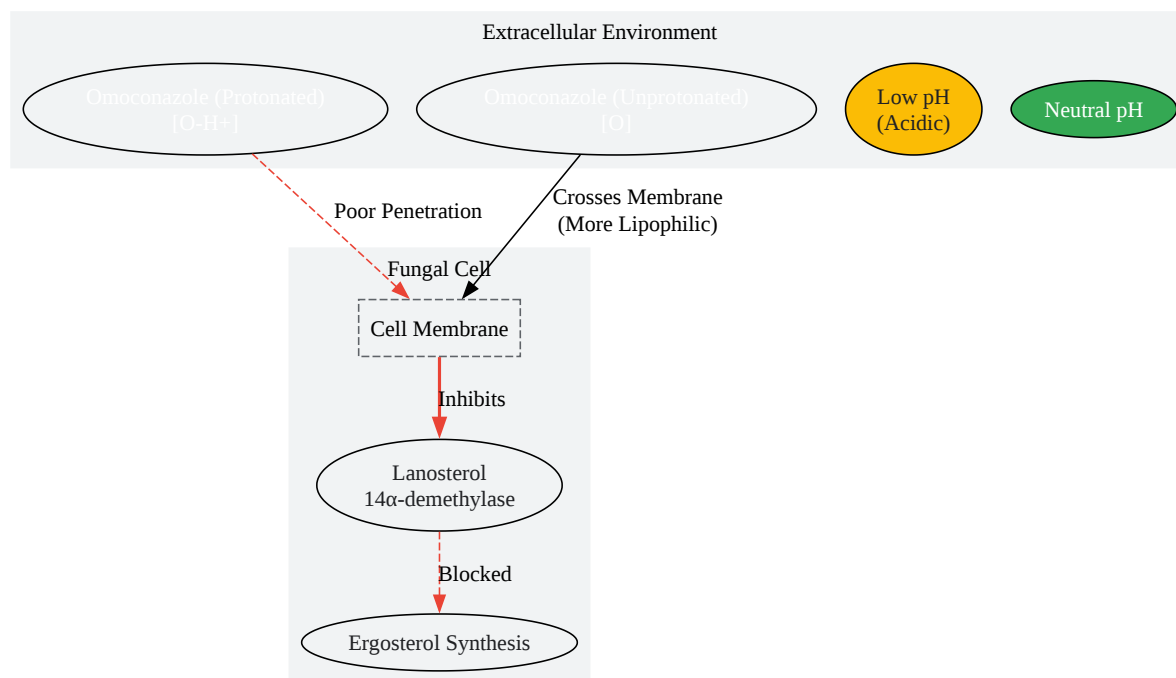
Extracellular Environment

Omoconazole (Protonated)
[O-H+]

Omoconazole (Unprotonated)
[O]

Low pH
(Acidic)

Neutral pH

Poor Penetration

Crosses Membrane
(More Lipophilic)

Fungal Cell

Cell Membrane

Inhibits

Lanosterol
14α-demethylase

Blocked

Ergosterol Synthesis